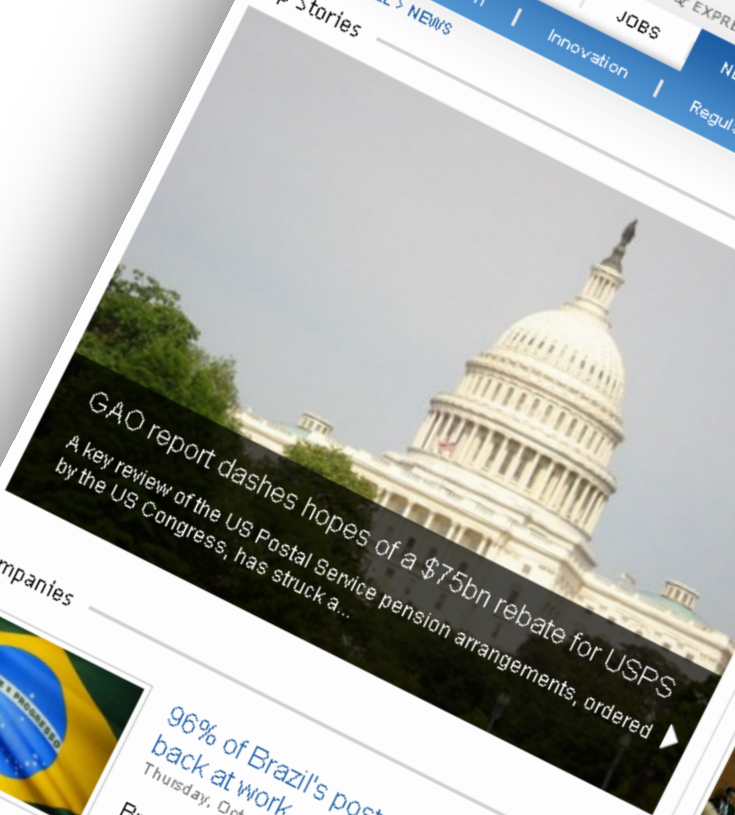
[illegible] > NEWS | JOBS | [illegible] EXPRE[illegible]

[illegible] | Innovation | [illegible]

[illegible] | Regul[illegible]

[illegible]p Stories

GAO report dashes hopes of a $75bn rebate for USPS

A key review of the US Postal Service pension arrangements, ordered by the US Congress, has struck a...

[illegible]mpanies

96% of Brazil's post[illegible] back at work

Thursday, Oct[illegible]